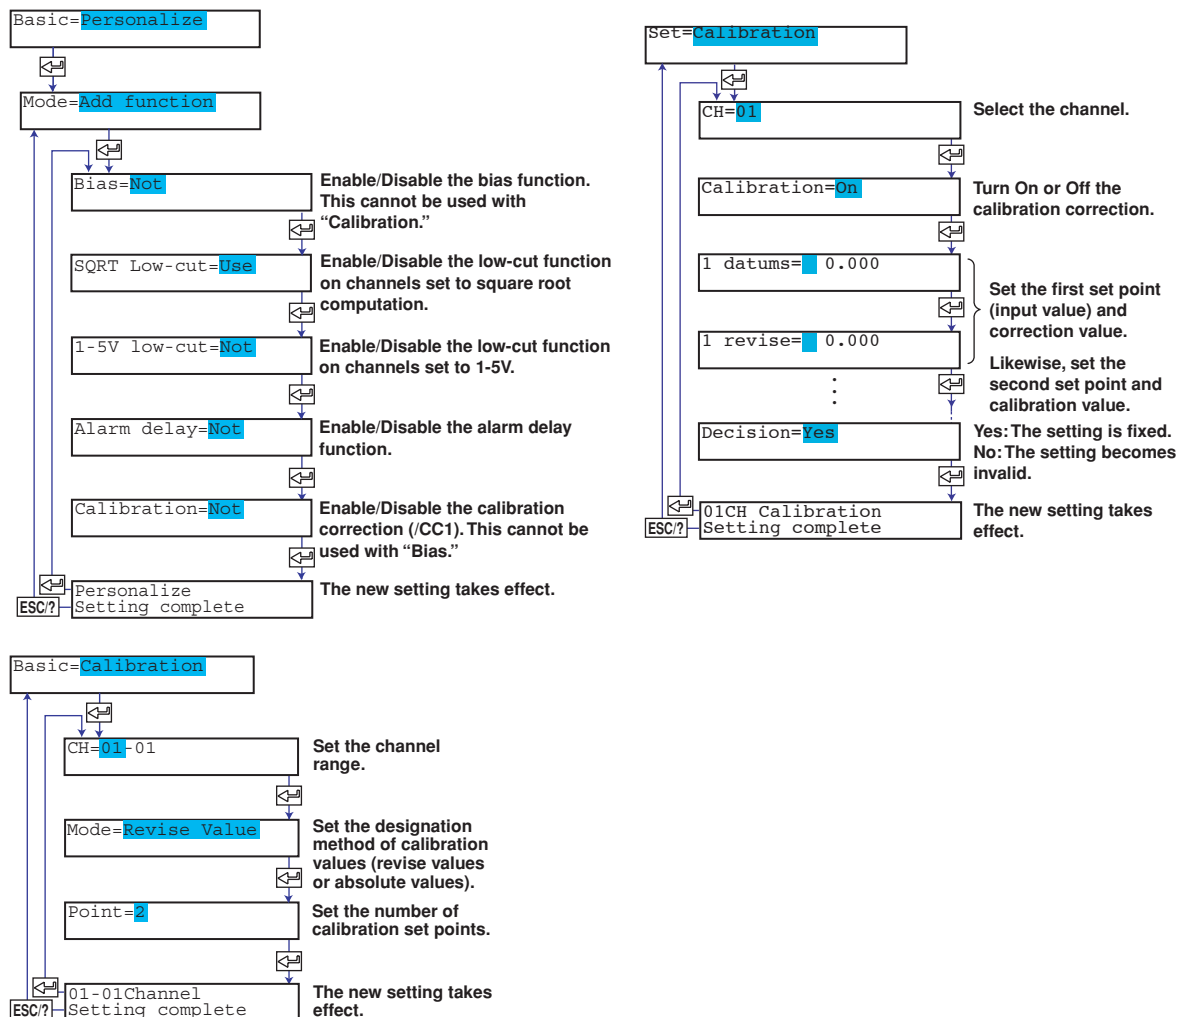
Basic=Personalize

Mode=Add function

Bias=Not
Enable/Disable the bias function. This cannot be used with "Calibration."

SQRT Low-cut=Use
Enable/Disable the low-cut function on channels set to square root computation.

1-5V low-cut=Not
Enable/Disable the low-cut function on channels set to 1-5V.

Alarm delay=Not
Enable/Disable the alarm delay function.

Calibration=Not
Enable/Disable the calibration correction (/CC1). This cannot be used with "Bias."

ESC/?
Personalize
Setting complete
The new setting takes effect.

Basic=Calibration

CH=01-01
Set the channel range.

Mode=Revise Value
Set the designation method of calibration values (revise values or absolute values).

Point=2
Set the number of calibration set points.

ESC/?
01-01Channel
Setting complete
The new setting takes effect.

Set=Calibration

CH=01
Select the channel.

Calibration=On
Turn On or Off the calibration correction.

1 datums= 0.000

1 revise= 0.000
Set the first set point (input value) and correction value.

Likewise, set the second set point and calibration value.

Decision=Yes
Yes: The setting is fixed.
No: The setting becomes invalid.

ESC/?
01CH Calibration
Setting complete
The new setting takes effect.